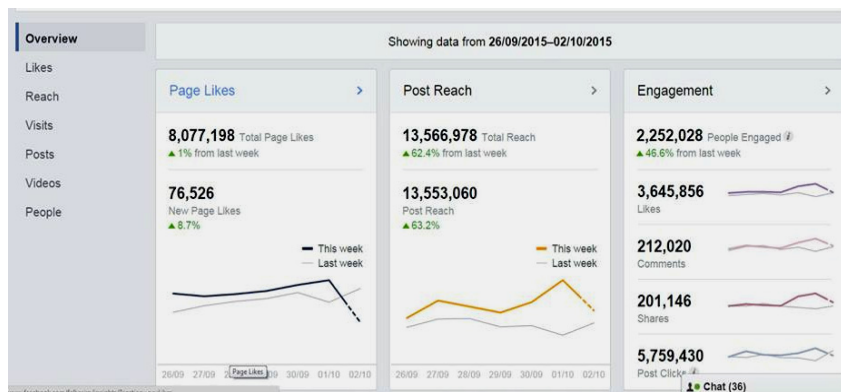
Overview
Likes
Reach
Visits
Posts
Videos
People

Showing data from 26/09/2015–02/10/2015

Page Likes >

8,077,198 Total Page Likes
▲1% from last week

76,526
New Page Likes
▲8.7%

This week
Last week

26/09 27/09 2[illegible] Page Likes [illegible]09 30/09 01/10 02/10

Post Reach >

13,566,978 Total Reach
▲62.4% from last week

13,553,060
Post Reach
▲63.2%

This week
Last week

26/09 27/09 28/09 29/09 30/09 01/10 02/10

Engagement >

2,252,028 People Engaged
▲46.6% from last week

3,645,856
Likes

212,020
Comments

201,146
Shares

5,759,430
Post Clicks

Chat (36)